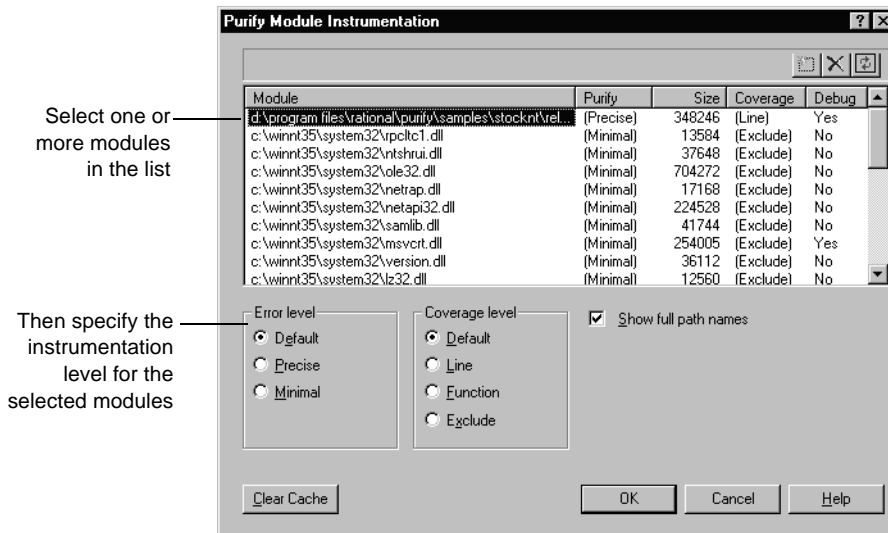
Purify Module Instrumentation

? X

Select one or more modules in the list

| Module | Purify | Size | Coverage | Debug |
|---|---|---|---|---|
| d:\program files\rational\purify\samples\stocknt\rel... | (Precise) | 348246 | (Line) | Yes |
| c:\winnt35\system32\rpcltc1.dll | (Minimal) | 13584 | (Exclude) | No |
| c:\winnt35\system32\ntshrui.dll | (Minimal) | 37648 | (Exclude) | No |
| c:\winnt35\system32\ole32.dll | (Minimal) | 704272 | (Exclude) | No |
| c:\winnt35\system32\netrap.dll | (Minimal) | 17168 | (Exclude) | No |
| c:\winnt35\system32\netapi32.dll | (Minimal) | 224528 | (Exclude) | No |
| c:\winnt35\system32\samlib.dll | (Minimal) | 41744 | (Exclude) | No |
| c:\winnt35\system32\msvcrt.dll | (Minimal) | 254005 | (Exclude) | Yes |
| c:\winnt35\system32\version.dll | (Minimal) | 36112 | (Exclude) | No |
| c:\winnt35\system32\lz32.dll | (Minimal) | 12560 | (Exclude) | No |

Then specify the instrumentation level for the selected modules

Error level
Default
Precise
Minimal

Coverage level
Default
Line
Function
Exclude

Show full path names

Clear Cache

OK

Cancel

Help